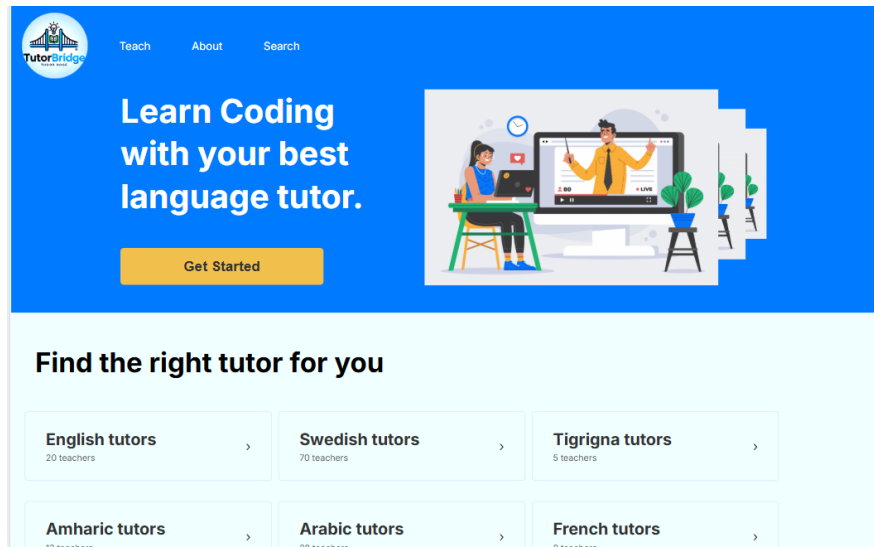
TutorBridge

Teach About Search

Learn Coding with your best language tutor.

Get Started

LIVE

Find the right tutor for you

English tutors
20 teachers
›

Swedish tutors
70 teachers
›

Tigrigna tutors
5 teachers
›

Amharic tutors
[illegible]
›

Arabic tutors
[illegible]
›

French tutors
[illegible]
›